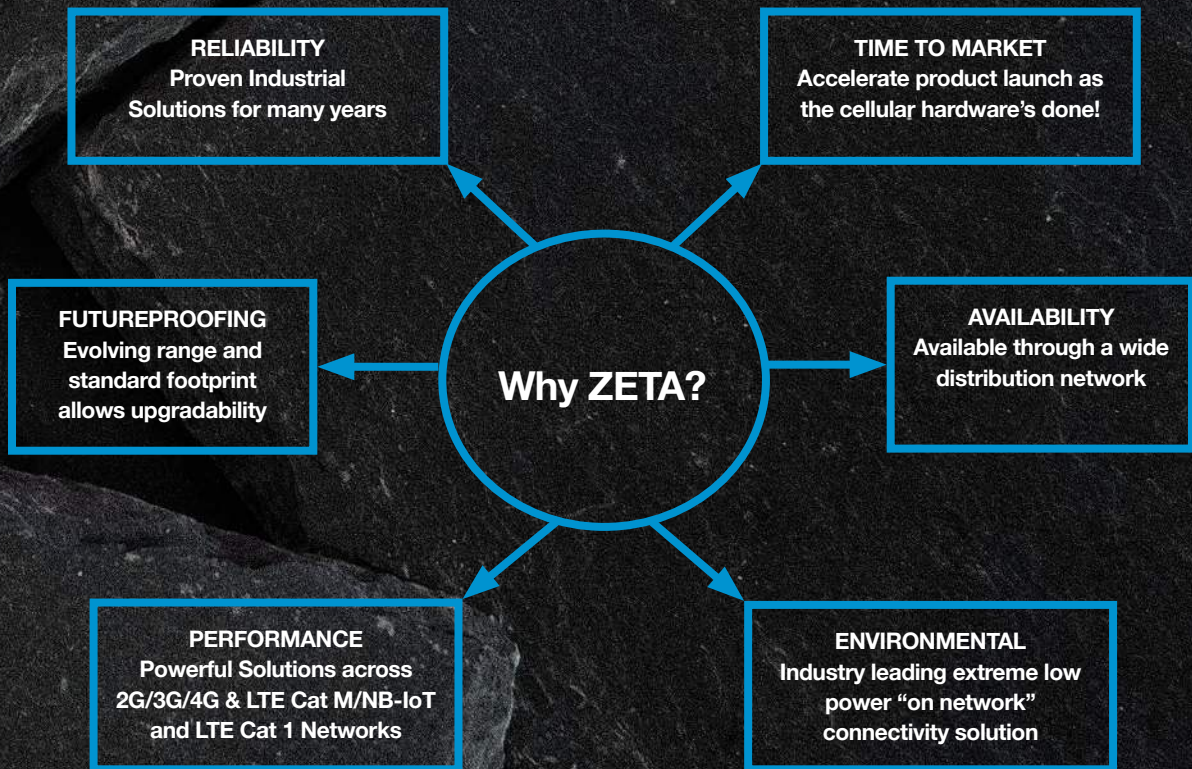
RELIABILITY
Proven Industrial Solutions for many years

TIME TO MARKET
Accelerate product launch as the cellular hardware's done!

FUTUREPROOFING
Evolving range and standard footprint allows upgradability

Why ZETA?

AVAILABILITY
Available through a wide distribution network

PERFORMANCE
Powerful Solutions across 2G/3G/4G & LTE Cat M/NB-IoT and LTE Cat 1 Networks

ENVIRONMENTAL
Industry leading extreme low power "on network" connectivity solution